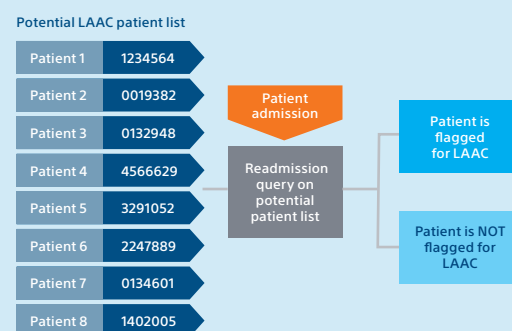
Potential LAAC patient list

| | |
|---|---|
| Patient 1 | 1234564 |
| Patient 2 | 0019382 |
| Patient 3 | 0132948 |
| Patient 4 | 4566629 |
| Patient 5 | 3291052 |
| Patient 6 | 2247889 |
| Patient 7 | 0134601 |
| Patient 8 | 1402005 |

Patient admission

Readmission query on potential patient list

Patient is flagged for LAAC

Patient is NOT flagged for LAAC